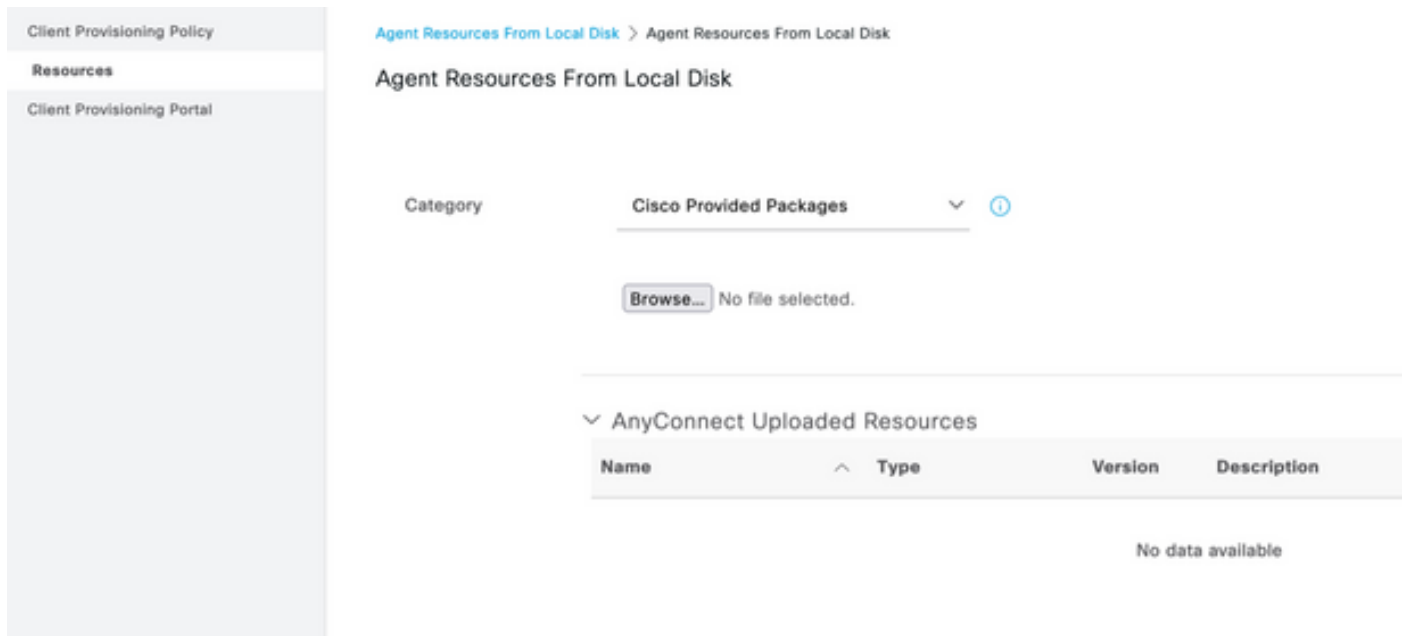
Client Provisioning Policy
Resources
Client Provisioning Portal

Agent Resources From Local Disk > Agent Resources From Local Disk

Agent Resources From Local Disk

Category
Cisco Provided Packages

Browse... No file selected.

AnyConnect Uploaded Resources

| Name | Type | Version | Description |
|---|---|---|---|

No data available